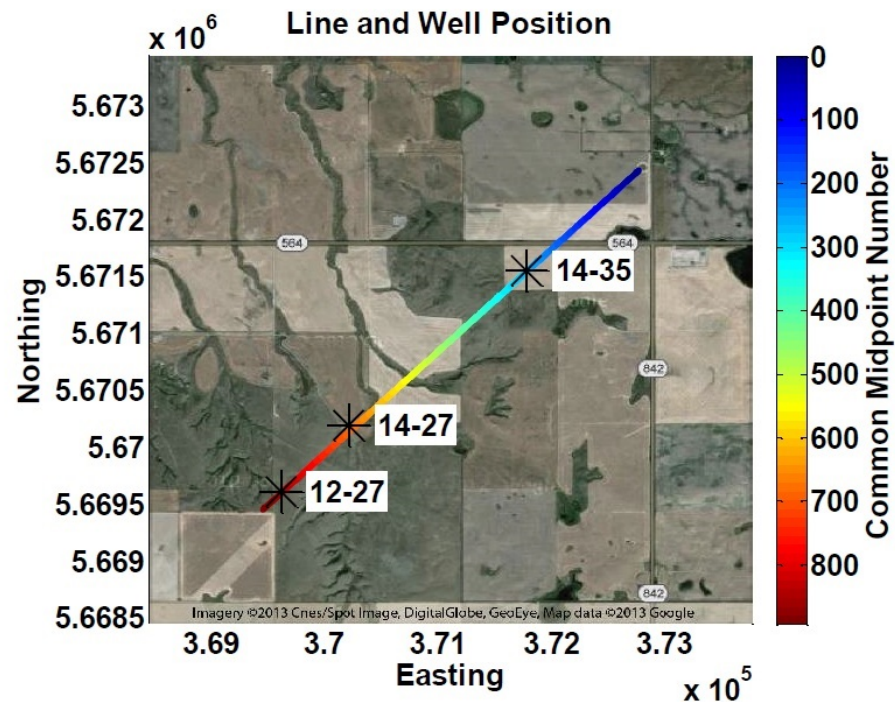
Line and Well Position

x $10^6$

5.673
5.6725
5.672
5.6715
5.671
5.6705
5.67
5.6695
5.669
5.6685

Northing

564
564
842
842

14-35
14-27
12-27

Imagery ©2013 Cnes/Spot Image, DigitalGlobe, GeoEye, Map data ©2013 Google

3.69 3.7 3.71 3.72 3.73

Easting

x $10^5$

0
100
200
300
400
500
600
700
800

Common Midpoint Number